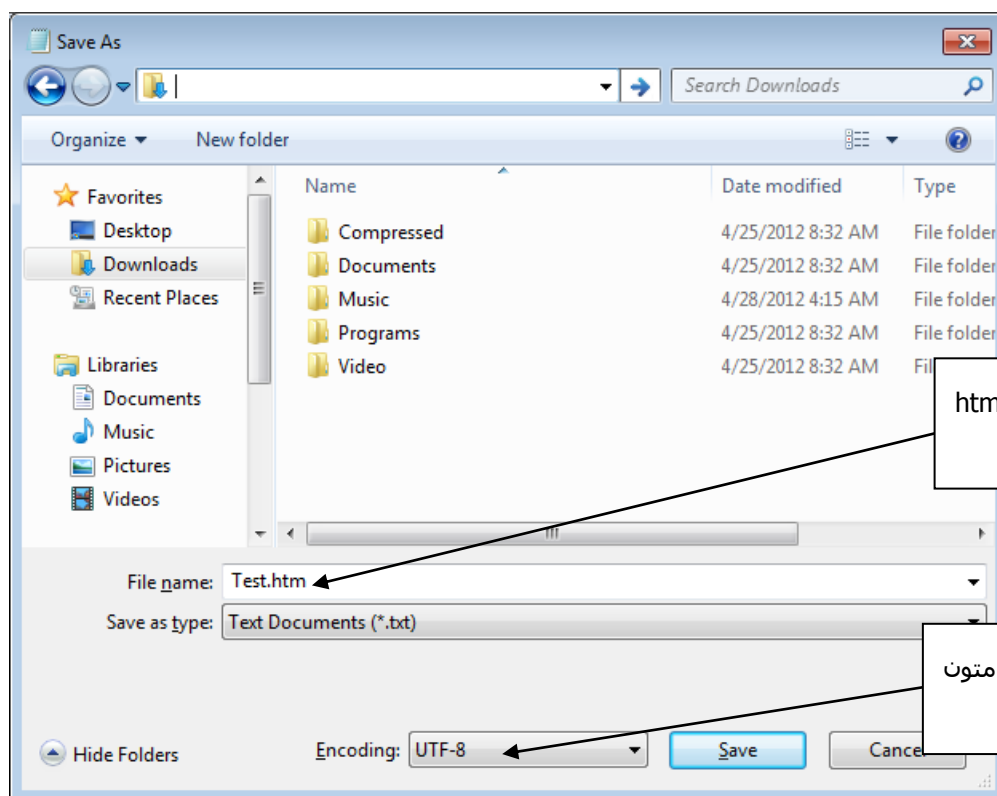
Save As

Search Downloads

Organize ▾ New folder

Favorites
Desktop
Downloads
Recent Places

Libraries
Documents
Music
Pictures
Videos

| Name | Date modified | Type |
|---|---|---|
| Compressed | 4/25/2012 8:32 AM | File folder |
| Documents | 4/25/2012 8:32 AM | File folder |
| Music | 4/28/2012 4:15 AM | File folder |
| Programs | 4/25/2012 8:32 AM | File folder |
| Video | 4/25/2012 8:32 AM | Fil |

htm

File name: Test.htm

Save as type: Text Documents (*.txt)

متون

Hide Folders

Encoding: UTF-8

Save

Cance